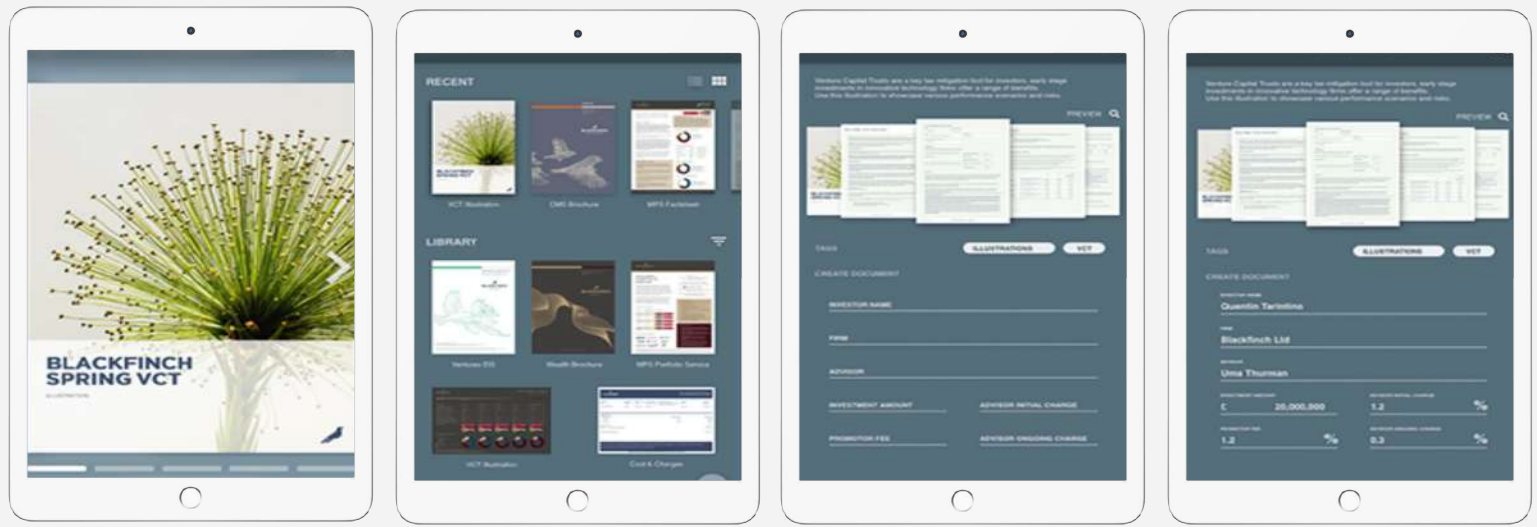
BLACKFINCH SPRING VCT
ILLUSTRATION

RECENT

VCT Illustration
CMS Brochure
MPS Factsheet

LIBRARY

Ventures EIS
Wealth Brochure
MPS Portfolio Service
VCT Illustration
Cost & Charges

Venture Capital Trusts are a key tax mitigation tool for investors, early stage investments in innovative technology firms offer a range of benefits. Use this illustration to showcase various performance scenarios and risks.

PREVIEW

TAGS
ILLUSTRATIONS
VCT

CREATE DOCUMENT

INVESTOR NAME
FIRM
ADVISOR
INVESTMENT AMOUNT
ADVISOR INITIAL CHARGE
PROMOTOR FEE
ADVISOR ONGOING CHARGE

Venture Capital Trusts are a key tax mitigation tool for investors, early stage investments in innovative technology firms offer a range of benefits. Use this illustration to showcase various performance scenarios and risks.

PREVIEW

TAGS
ILLUSTRATIONS
VCT

CREATE DOCUMENT

INVESTOR NAME
Quentin Tarintino
FIRM
Blackfinch Ltd
ADVISOR
Uma Thurman
INVESTMENT AMOUNT
£ 20,000,000
ADVISOR INITIAL CHARGE
1.2 %
PROMOTOR FEE
1.2 %
ADVISOR ONGOING CHARGE
0.3 %